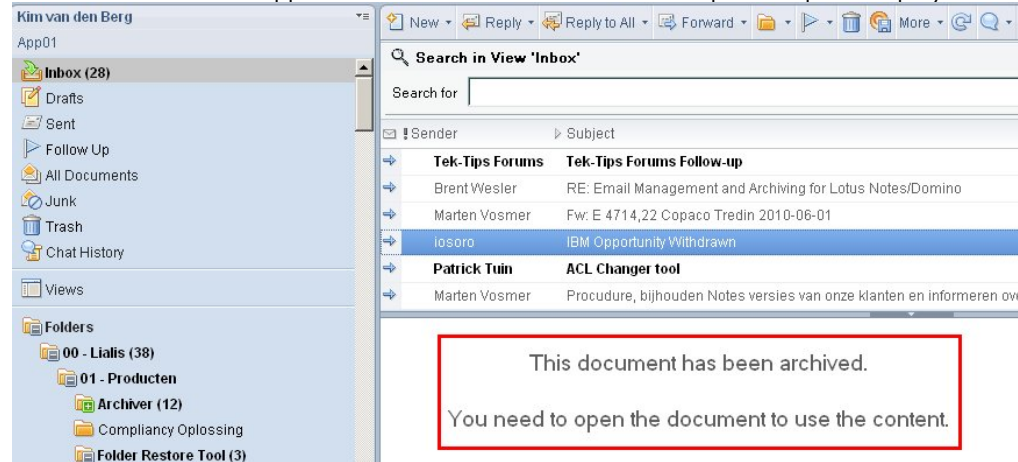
Kim van den Berg
App01

Inbox (28)
Drafts
Sent
Follow Up
All Documents
Junk
Trash
Chat History

Views

Folders
00 - Lialis (38)
01 - Producten
Archiver (12)
Compliancy Oplossing
Folder Restore Tool (3)

New · Reply · Reply to All · Forward · More ·

Search in View 'Inbox'

Search for

| Sender | Subject |
|---|---|
| Tek-Tips Forums | Tek-Tips Forums Follow-up |
| Brent Wesler | RE: Email Management and Archiving for Lotus Notes/Domino |
| Marten Vosmer | Fw: E 4714,22 Copaco Tredin 2010-06-01 |
| iosoro | IBM Opportunity Withdrawn |
| Patrick Tuin | ACL Changer tool |
| Marten Vosmer | Procudure, bijhouden Notes versies van onze klanten en informeren ov |

This document has been archived.

You need to open the document to use the content.